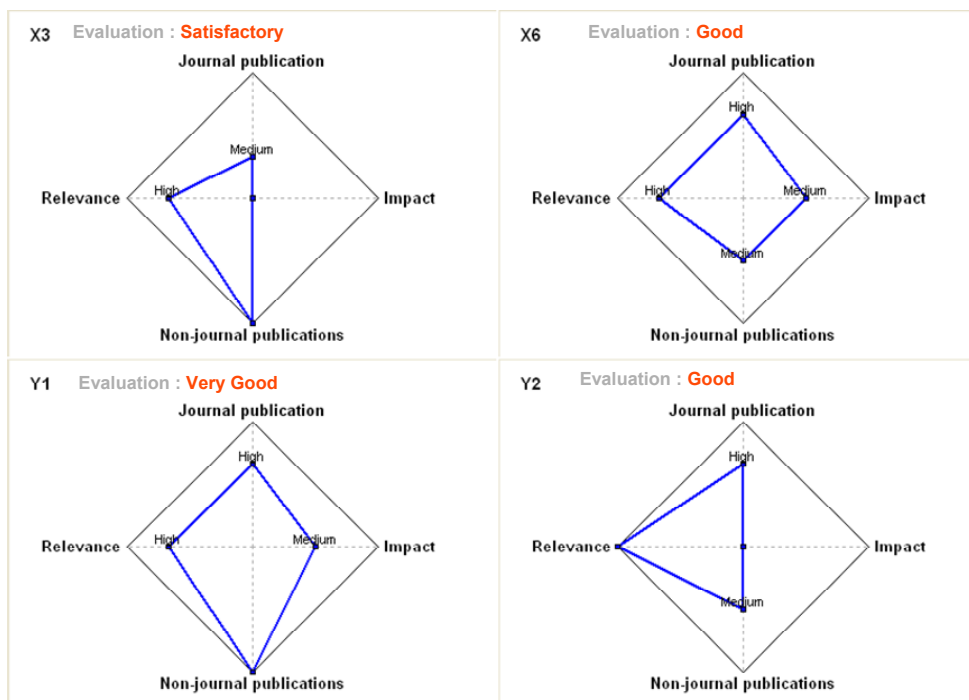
X3 Evaluation : Satisfactory

Journal publication

Medium

High

Relevance

Impact

Non-journal publications

X6 Evaluation : Good

Journal publication

High

High

Medium

Relevance

Impact

Medium

Non-journal publications

Y1 Evaluation : Very Good

Journal publication

High

High

Medium

Relevance

Impact

Non-journal publications

Y2 Evaluation : Good

Journal publication

High

Relevance

Impact

Medium

Non-journal publications